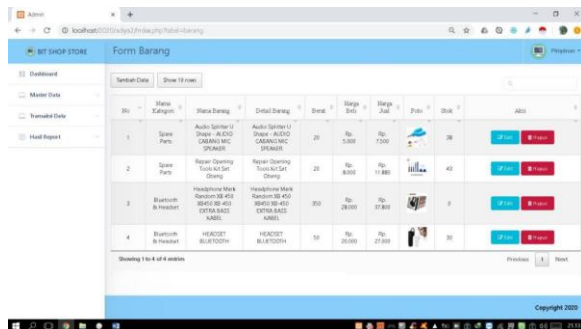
Admin

localhost/2020/sdya/index.php?label=barang

BIT SHOP STORE

Form Barang

Pengelola

Dashboard

Master Data

Transaksi Data

Hasil Report

Tambah Data

Show 10 rows

| No | Nama Kategori | Nama Barang | Detail Barang | Berat | Harga Beli | Harga Jual | Foto | Stok | Aksi |
|---|---|---|---|---|---|---|---|---|---|
| 1 | Spare Parts | Audio Splitter U Shape - AUDIO CABANG MIC SPEAKER | Audio Splitter U Shape - AUDIO CABANG MIC SPEAKER | 20 | Rp. 5.000 | Rp. 7.500 | | 38 | Edit Hapus |
| 2 | Spare Parts | Repair Opening Tools Kit Set Obeng | Repair Opening Tools Kit Set Obeng | 20 | Rp. 8.000 | Rp. 11.880 | | 47 | Edit Hapus |
| 3 | Bluetooth & Headset | Headphone Merk Random XB 450 XB450 XB-450 EXTRA BASS KABEL | Headphone Merk Random XB 450 XB450 XB-450 EXTRA BASS KABEL | 350 | Rp. 28.000 | Rp. 37.800 | | 0 | Edit Hapus |
| 4 | Bluetooth & Headset | HEADSET BLUETOOTH | HEADSET BLUETOOTH | 50 | Rp. 20.000 | Rp. 27.000 | | 30 | Edit Hapus |

Showing 1 to 4 of 4 entries

Previous 1 Next

Copyright 2020